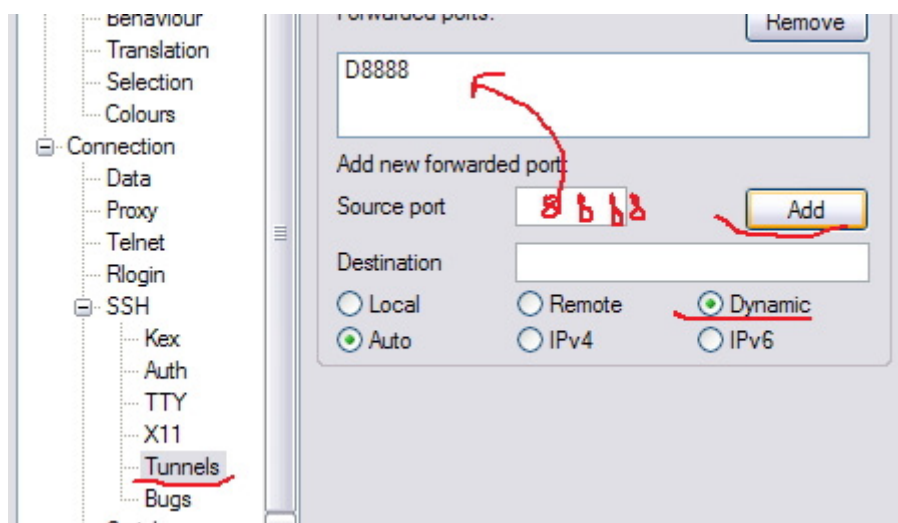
Behaviour
Translation
Selection
Colours
Connection
Data
Proxy
Telnet
Rlogin
SSH
Kex
Auth
TTY
X11
Tunnels
Bugs

Forwarded ports:
Remove
D8888
Add new forwarded port:
Source port
8888
Add
Destination
Local
Remote
Dynamic
Auto
IPv4
IPv6